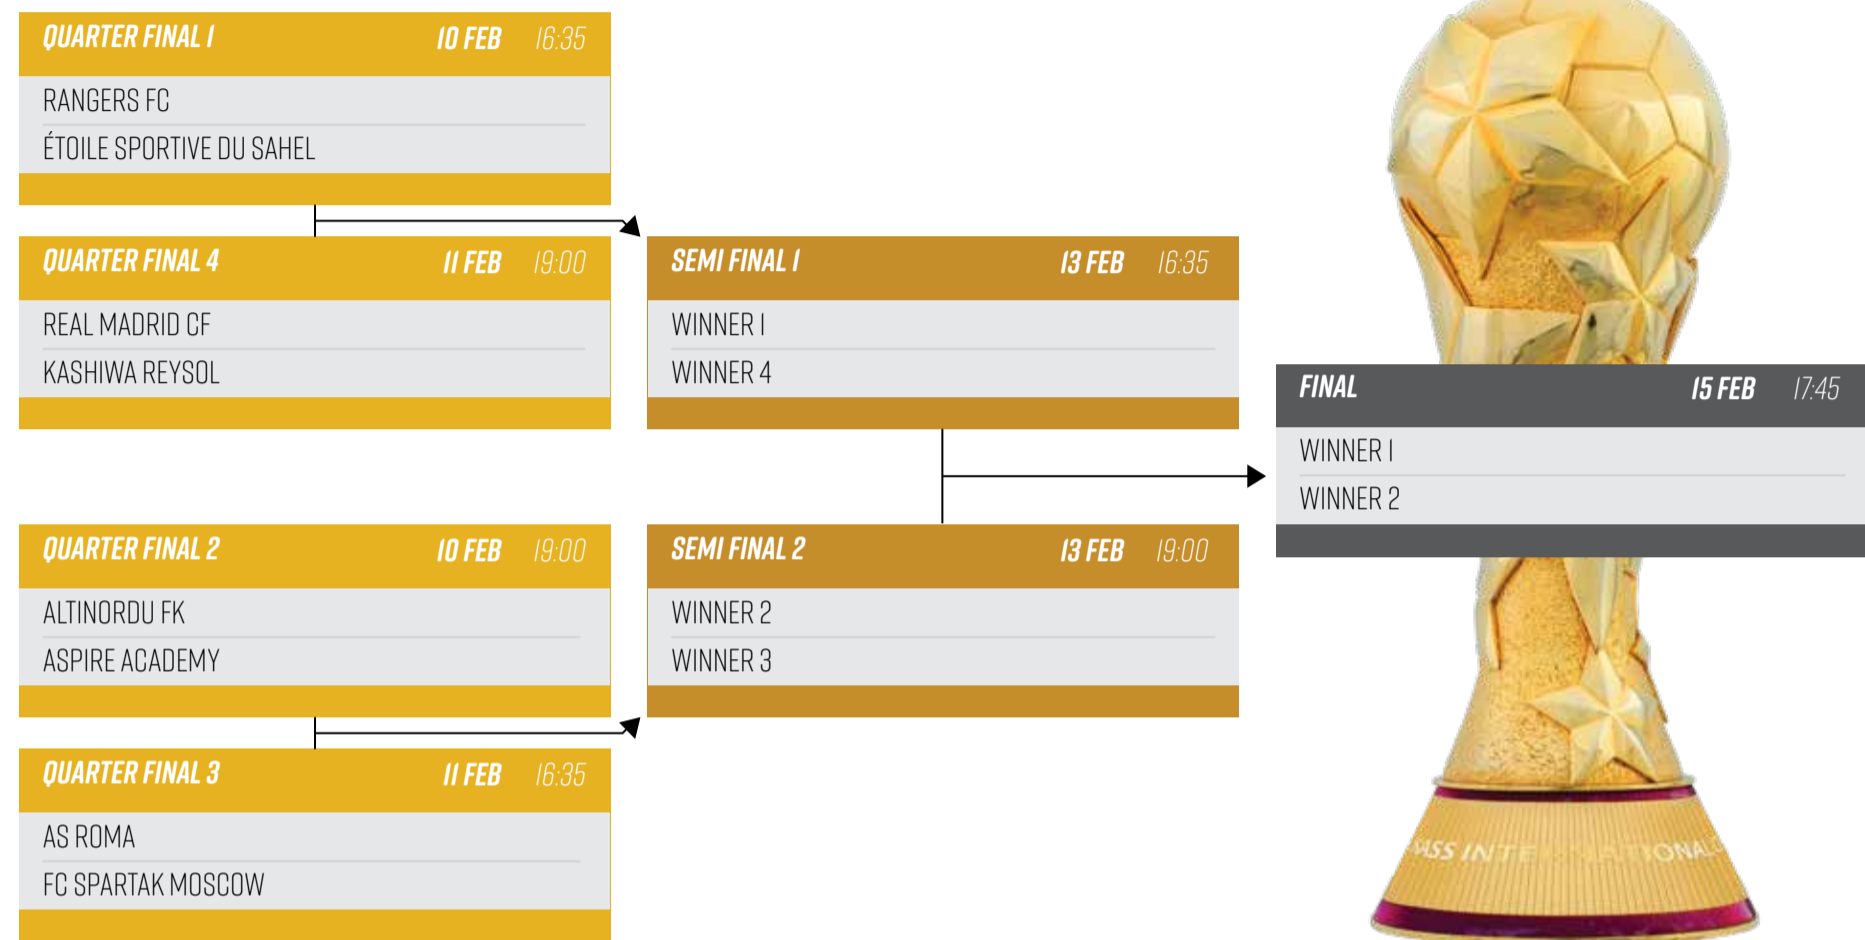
QUARTER FINAL 1 10 FEB 16:35
RANGERS FC
ÉTOILE SPORTIVE DU SAHEL

QUARTER FINAL 4 11 FEB 19:00
REAL MADRID CF
KASHIWA REYSOL

QUARTER FINAL 2 10 FEB 19:00
ALTINORDU FK
ASPIRE ACADEMY

QUARTER FINAL 3 11 FEB 16:35
AS ROMA
FC SPARTAK MOSCOW

SEMI FINAL 1 13 FEB 16:35
WINNER 1
WINNER 4

SEMI FINAL 2 13 FEB 19:00
WINNER 2
WINNER 3

FINAL 15 FEB 17:45
WINNER 1
WINNER 2

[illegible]SS INTE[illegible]IONAL